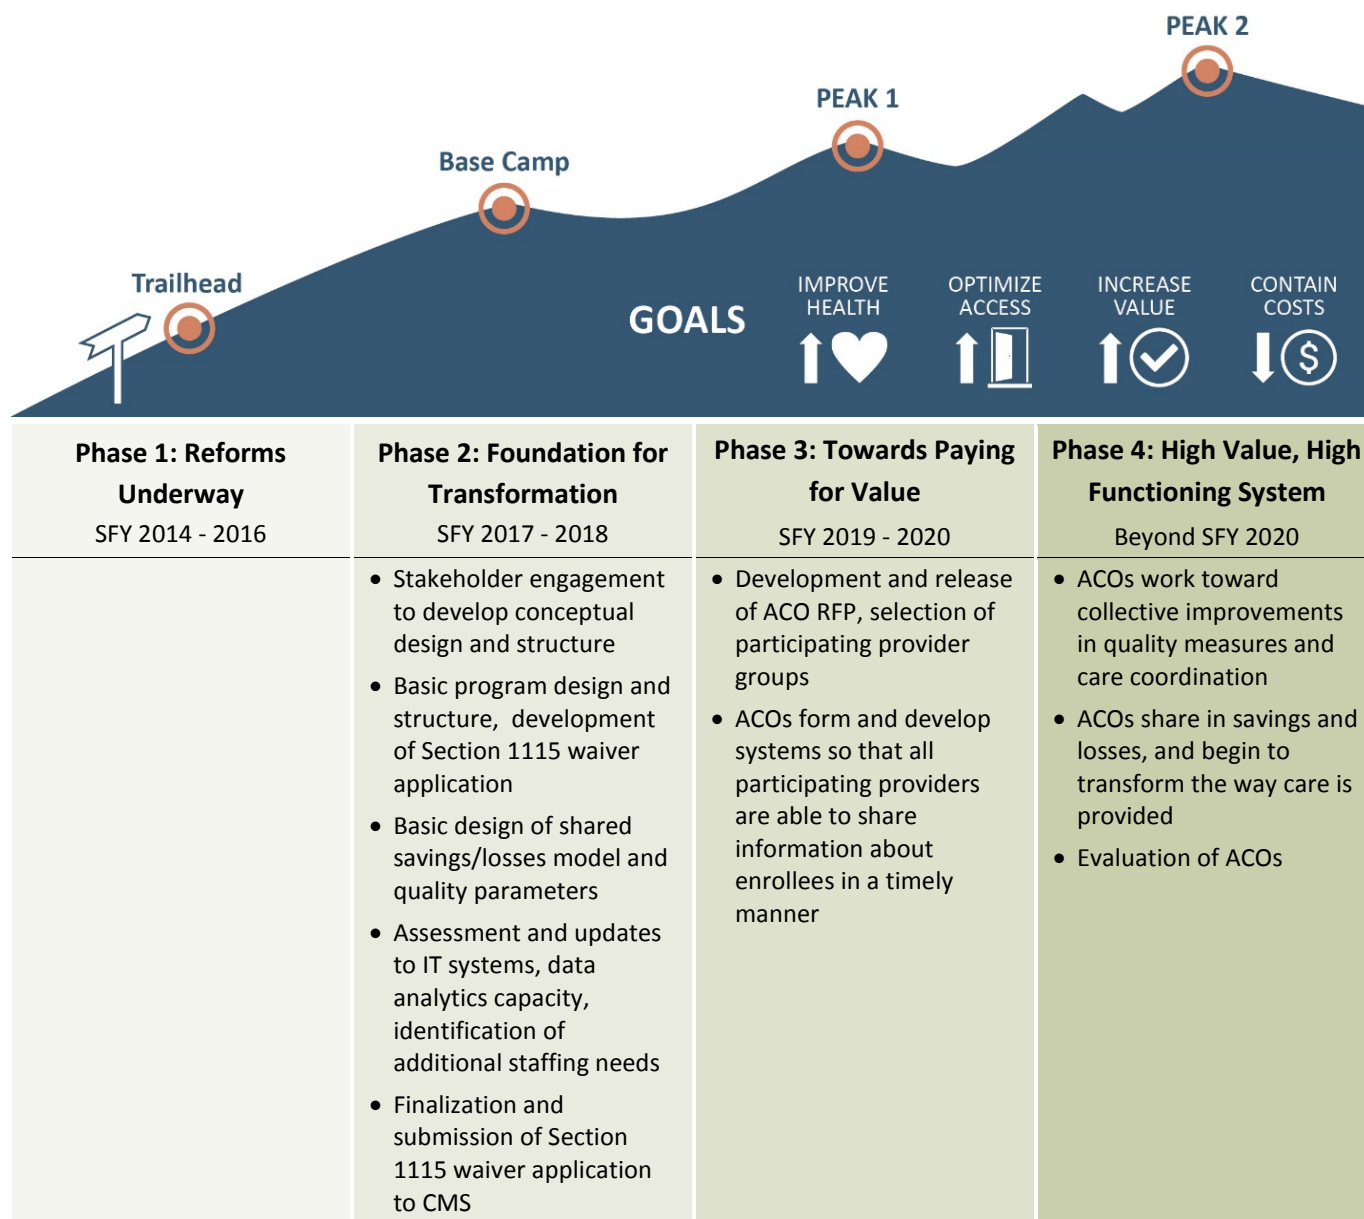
PEAK 2

PEAK 1

Base Camp

Trailhead

GOALS

IMPROVE HEALTH

OPTIMIZE ACCESS

INCREASE VALUE

CONTAIN COSTS

| Phase 1: Reforms Underway SFY 2014 - 2016 | Phase 2: Foundation for Transformation SFY 2017 - 2018 | Phase 3: Towards Paying for Value SFY 2019 - 2020 | Phase 4: High Value, High Functioning System Beyond SFY 2020 |
|---|---|---|---|
| | • Stakeholder engagement to develop conceptual design and structure • Basic program design and structure, development of Section 1115 waiver application • Basic design of shared savings/losses model and quality parameters • Assessment and updates to IT systems, data analytics capacity, identification of additional staffing needs • Finalization and submission of Section 1115 waiver application to CMS | • Development and release of ACO RFP, selection of participating provider groups • ACOs form and develop systems so that all participating providers are able to share information about enrollees in a timely manner | • ACOs work toward collective improvements in quality measures and care coordination • ACOs share in savings and losses, and begin to transform the way care is provided • Evaluation of ACOs |